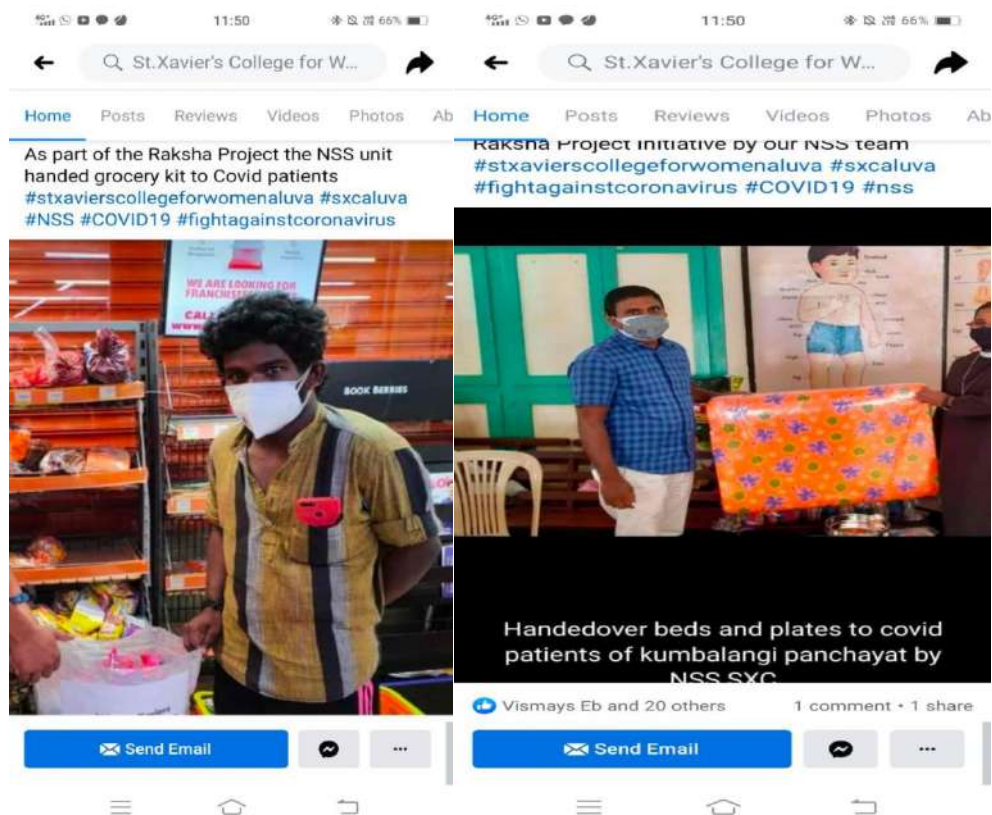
11:50

66%

St.Xavier's College for W...

Home Posts Reviews Videos Photos Ab

As part of the Raksha Project the NSS unit handed grocery kit to Covid patients #stxavierscollegeforwomenaluva #sxcaluva #NSS #COVID19 #fightagainstcoronavirus

WE ARE LOOKING FOR FRANCHISE

BOOK BERRIES

Send Email

11:50

66%

St.Xavier's College for W...

Home Posts Reviews Videos Photos Ab

Raksha Project initiative by our NSS team #stxavierscollegeforwomenaluva #sxcaluva #fightagainstcoronavirus #COVID19 #nss

Handedover beds and plates to covid patients of kumbalangi panchayat by NSS SXC

Vismays Eb and 20 others

1 comment • 1 share

Send Email